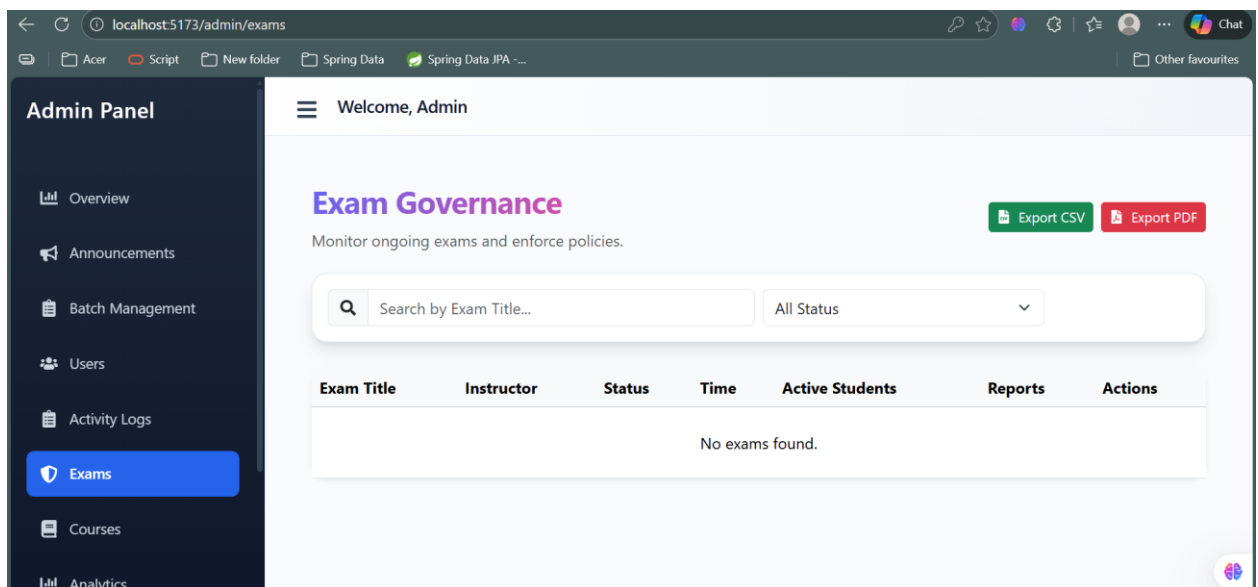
localhost:5173/admin/exams

Chat

Acer Script New folder Spring Data Spring Data JPA -...

Other favourites

Admin Panel

Overview

Announcements

Batch Management

Users

Activity Logs

Exams

Courses

Analytics

Welcome, Admin

Exam Governance

Monitor ongoing exams and enforce policies.

Export CSV Export PDF

Search by Exam Title...

All Status

| Exam Title | Instructor | Status | Time | Active Students | Reports | Actions |
|---|---|---|---|---|---|---|
| No exams found. | | | | | | |